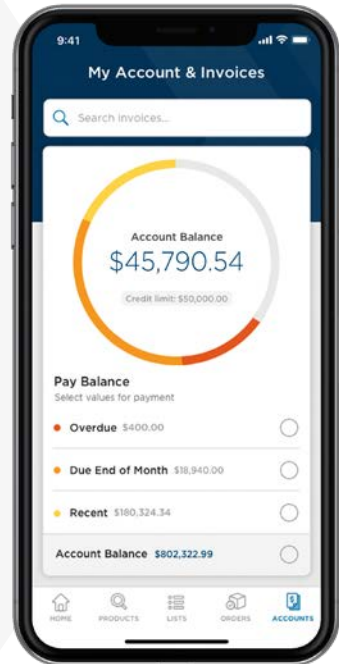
9:41

My Account & Invoices

Search invoices...

Account Balance
$45,790.54
Credit limit: $50,000.00

Pay Balance
Select values for payment

Overdue $400.00

Due End of Month $18,940.00

Recent $180,324.34

Account Balance $802,322.99

HOME PRODUCTS LISTS ORDERS ACCOUNTS